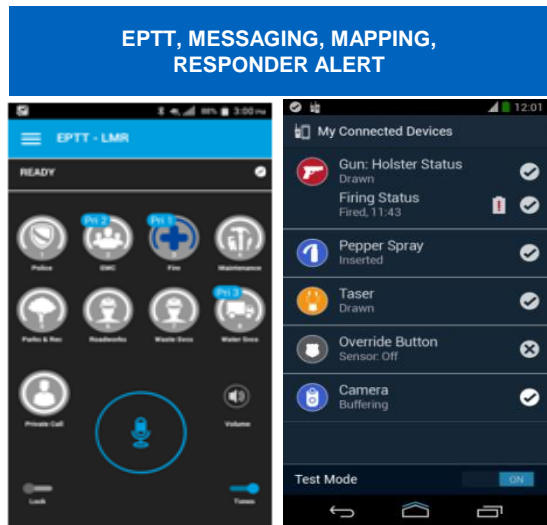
EPTT, MESSAGING, MAPPING, RESPONDER ALERT

88% 3:00 PM

EPTT - LMR

READY

Pri 2
Pri 1
Police
EMC
Fire
Maintenance
Pri 3
Parks & Rec
Roadworks
Waste Svcs
Water Svcs
Private Call
Volume
Lock
Tones

12:01

My Connected Devices

Gun: Holster Status
Drawn
Firing Status
Fired, 11:43

Pepper Spray
Inserted

Taser
Drawn

Override Button
Sensor: Off

Camera
Buffering

Test Mode
ON